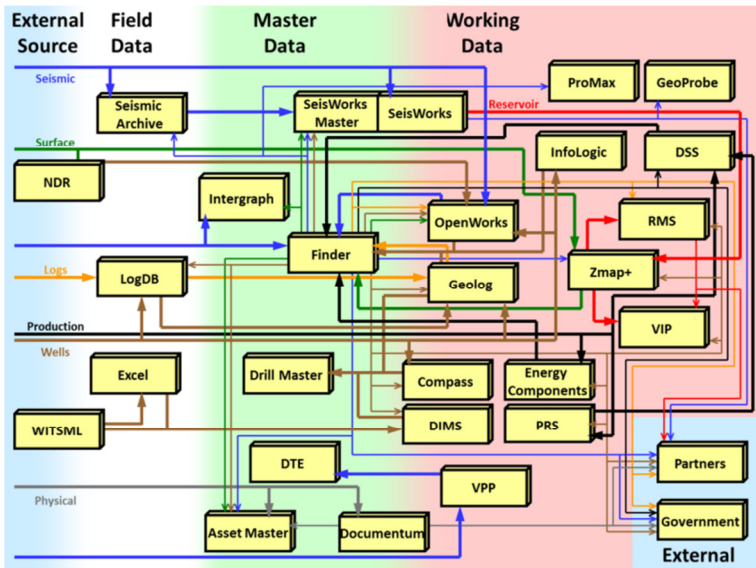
External Source

Field Data

Master Data

Working Data

Seismic

Seismic Archive

SeisWorks Master

SeisWorks

ProMax

GeoProbe

Reservoir

Surface

NDR

InfoLogic

DSS

Intergraph

OpenWorks

RMS

Finder

Logs

LogDB

Geolog

Zmap+

Production

VIP

Wells

Excel

Drill Master

Compass

Energy Components

WITSML

DIMS

PRS

DTE

Partners

Physical

VPP

Asset Master

Documentum

Government

External